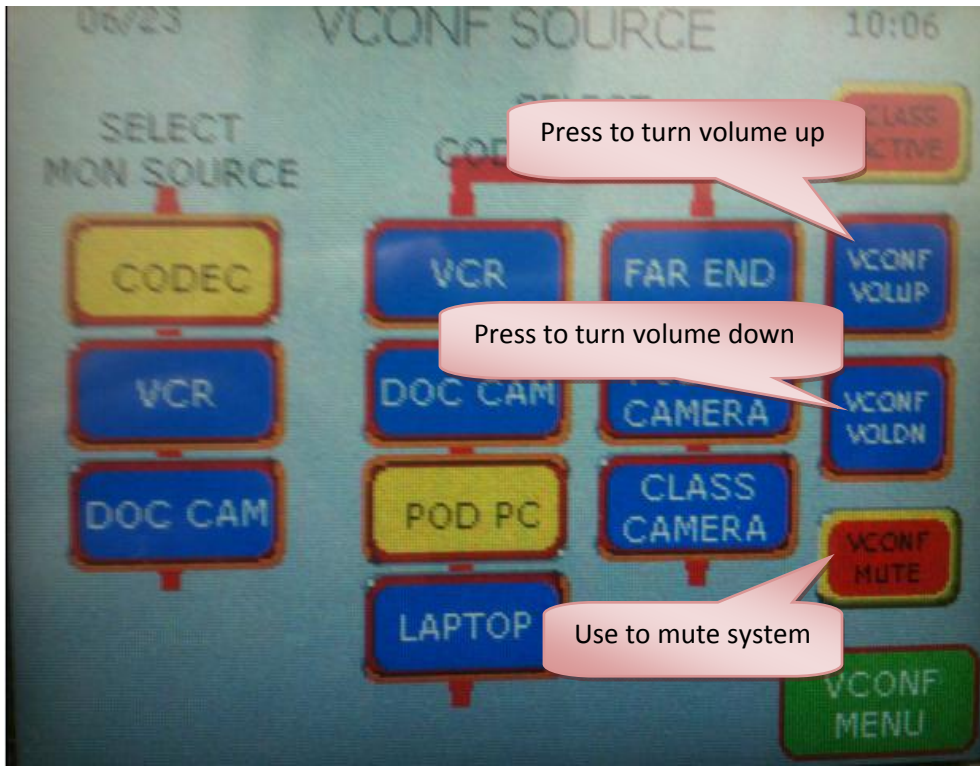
06/23 VCONF SOURCE 10:06

SELECT MON SOURCE

SELECT COD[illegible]

Press to turn volume up

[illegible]LASS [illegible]CTIVE

CODEC

VCR

DOC CAM

VCR

DOC CAM

POD PC

LAPTOP

FAR END

Press to turn volume down

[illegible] CAMERA

CLASS CAMERA

VCONF VOLUP

VCONF VOLDN

VCONF MUTE

Use to mute system

VCONF MENU